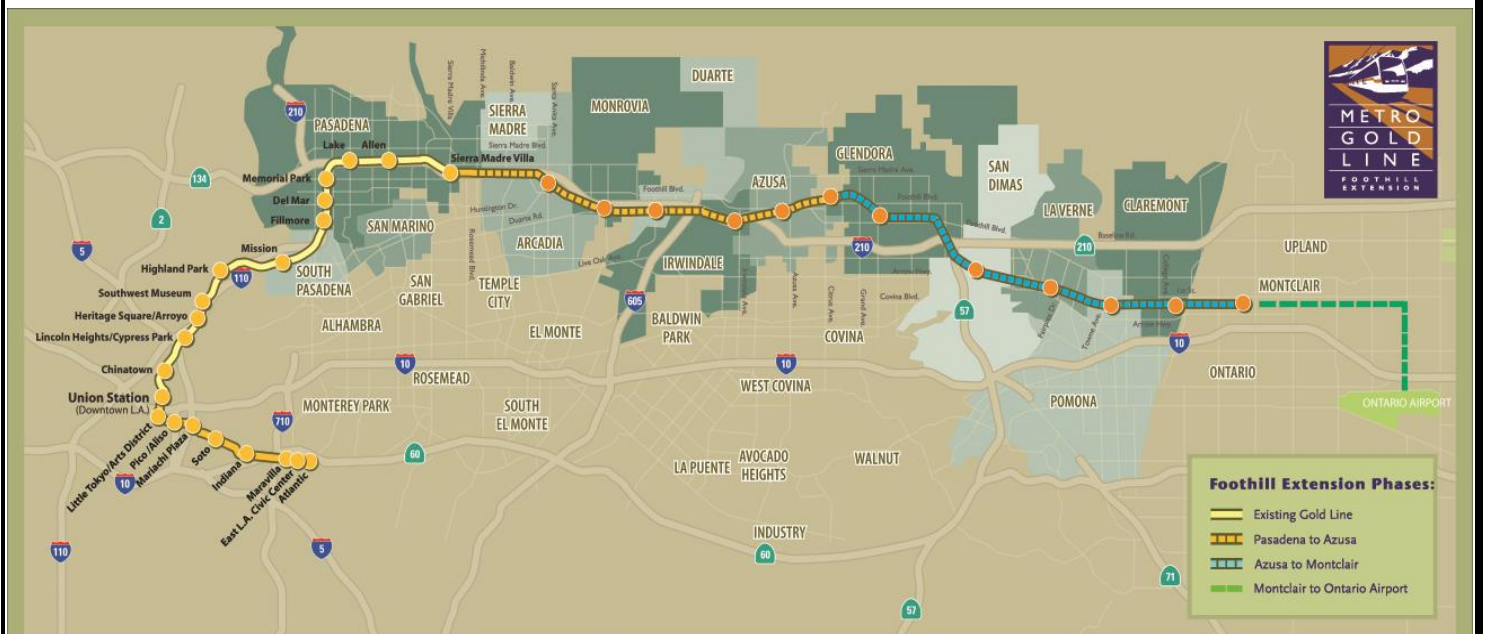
METRO GOLD LINE
FOOTHILL EXTENSION

PASADENA
Lake
Allen
Sierra Madre Villa
Memorial Park
Del Mar
Fillmore
Mission
Highland Park
Southwest Museum
Heritage Square/Arroyo
Lincoln Heights/Cypress Park
Chinatown
Union Station
(Downtown L.A.)
Little Tokyo/Arts District
Pico /Aliso
Mariachi Plaza
Soto
Indiana
Maravilla
East L.A. Civic Center
Atlantic

SIERRA MADRE
MONROVIA
DUARTE
GLENDORA
SAN DIMAS
LA VERNE
CLAREMONT
UPLAND
MONTCLAIR
ONTARIO
ONTARIO AIRPORT
POMONA
AZUSA
ARCADIA
SAN MARINO
SOUTH PASADENA
SAN GABRIEL
TEMPLE CITY
IRWINDALE
BALDWIN PARK
EL MONTE
COVINA
WEST COVINA
ALHAMBRA
ROSEMEAD
MONTEREY PARK
SOUTH EL MONTE
LA PUENTE
AVOCADO HEIGHTS
WALNUT
INDUSTRY

Sierra Madre Villa
Michillinda Ave.
Baldwin Ave.
Santa Anita Ave.
Sierra Madre Blvd.
Foothill Blvd.
Huntington Dr.
Duarte Rd.
Rosemead Blvd.
Live Oak Ave.
Azusa Ave.
Citrus Ave.
Grand Ave.
Covina Blvd.
Arrow Hwy.
Baseline Rd.
Garey Ave.
Towne Ave.
Indian Hill Blvd.
College Ave.
1st St.

210
134
2
5
110
605
57
10
710
60
71

Foothill Extension Phases:
Existing Gold Line
Pasadena to Azusa
Azusa to Montclair
Montclair to Ontario Airport